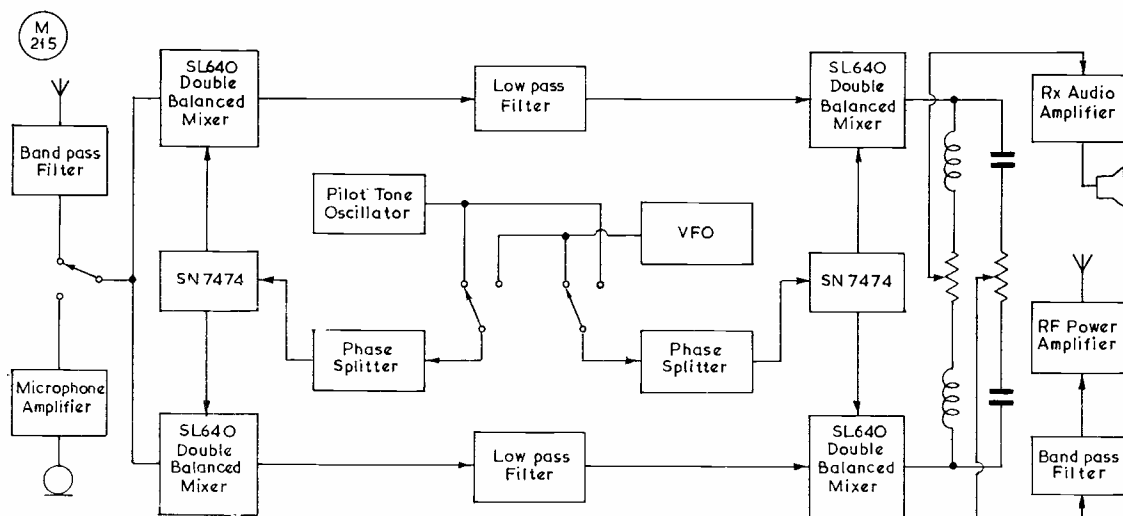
M 215

SL640 Double Balanced Mixer

Low pass Filter

SL640 Double Balanced Mixer

Rx Audio Amplifier

Band pass Filter

Pilot Tone Oscillator

VFO

SN 7474

SN 7474

RF Power Amplifier

Phase Splitter

Phase Splitter

Microphone Amplifier

SL640 Double Balanced Mixer

Low pass Filter

SL640 Double Balanced Mixer

Band pass Filter